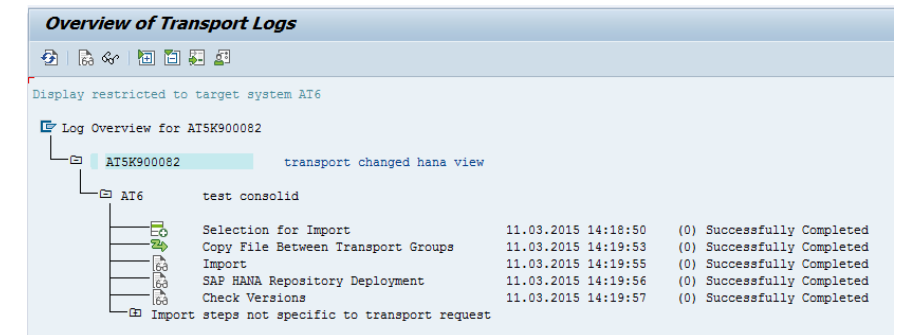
Overview of Transport Logs

Display restricted to target system AT6

Log Overview for AT5K900082

AT5K900082 transport changed hana view

AT6 test consolid

| | | |
|---|---|---|
| Selection for Import | 11.03.2015 14:18:50 | (0) Successfully Completed |
| Copy File Between Transport Groups | 11.03.2015 14:19:53 | (0) Successfully Completed |
| Import | 11.03.2015 14:19:55 | (0) Successfully Completed |
| SAP HANA Repository Deployment | 11.03.2015 14:19:56 | (0) Successfully Completed |
| Check Versions | 11.03.2015 14:19:57 | (0) Successfully Completed |

Import steps not specific to transport request